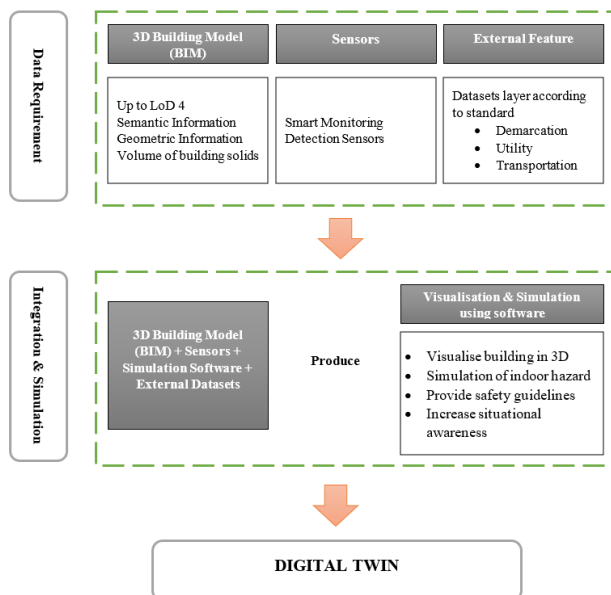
Data Requirement

3D Building Model (BIM)

Sensors

External Feature

Up to LoD 4
Semantic Information
Geometric Information
Volume of building solids

Smart Monitoring
Detection Sensors

Datasets layer according to standard
• Demarcation
• Utility
• Transportation

Integration & Simulation

3D Building Model (BIM) + Sensors + Simulation Software + External Datasets

Produce

Visualisation & Simulation using software

• Visualise building in 3D
• Simulation of indoor hazard
• Provide safety guidelines
• Increase situational awareness

DIGITAL TWIN